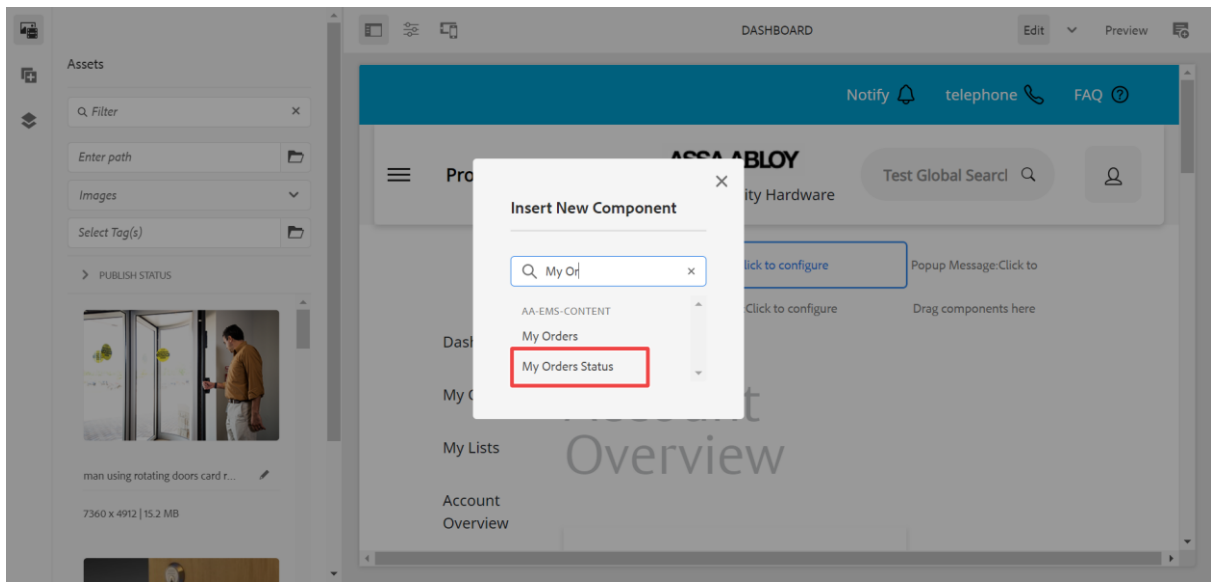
Assets

Filter

Enter path

Images

Select Tag(s)

PUBLISH STATUS

man using rotating doors card r...

7360 x 4912 | 15.2 MB

DASHBOARD

Edit

Preview

Notify

telephone

FAQ

ASSA ABLOY

Pro

ity Hardware

Test Global Searcl

Insert New Component

My Or

AA-EMS-CONTENT

My Orders

My Orders Status

lick to configure

Popup Message:Click to

Click to configure

Drag components here

Dash

My (

My Lists

Account Overview

Account Overview